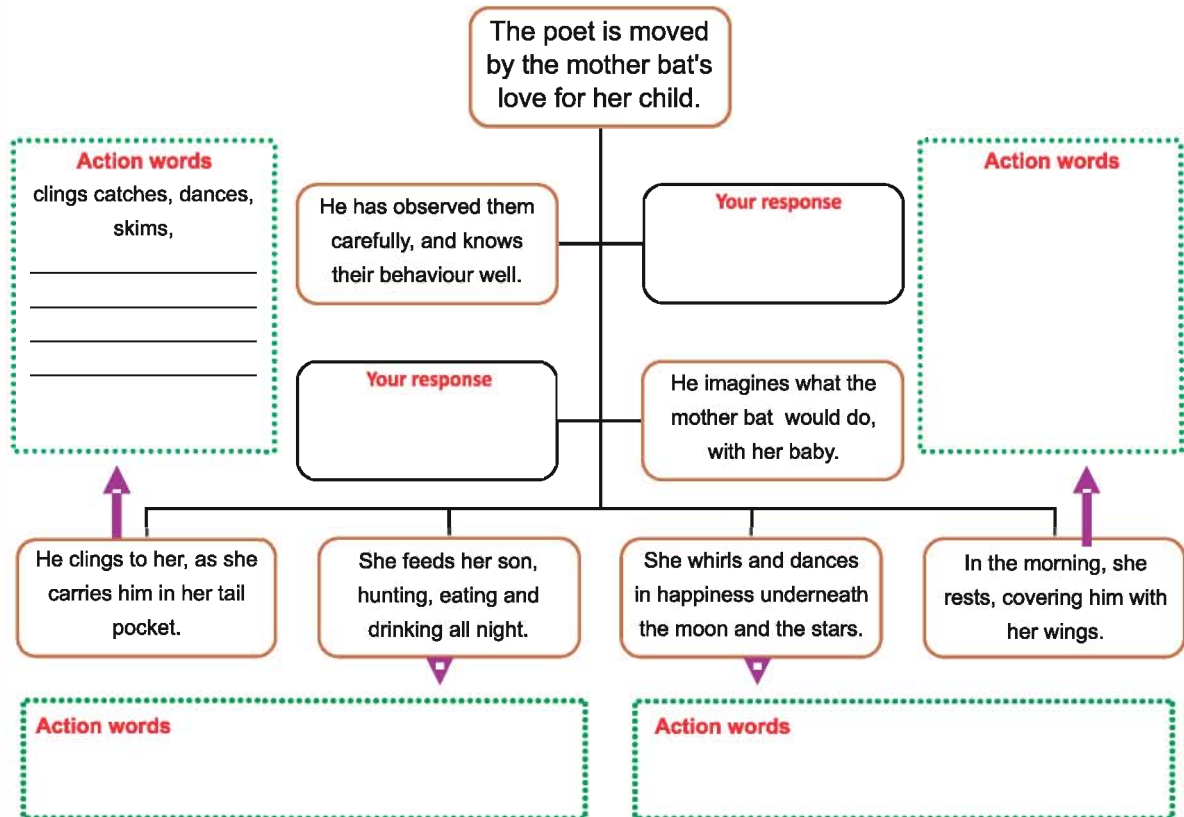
The poet is moved by the mother bat's love for her child.

Action words
clings catches, dances, skims,
________
________
________
________

He has observed them carefully, and knows their behaviour well.

Your response

Action words

Your response

He imagines what the mother bat would do, with her baby.

He clings to her, as she carries him in her tail pocket.

She feeds her son, hunting, eating and drinking all night.

She whirls and dances in happiness underneath the moon and the stars.

In the morning, she rests, covering him with her wings.

Action words

Action words